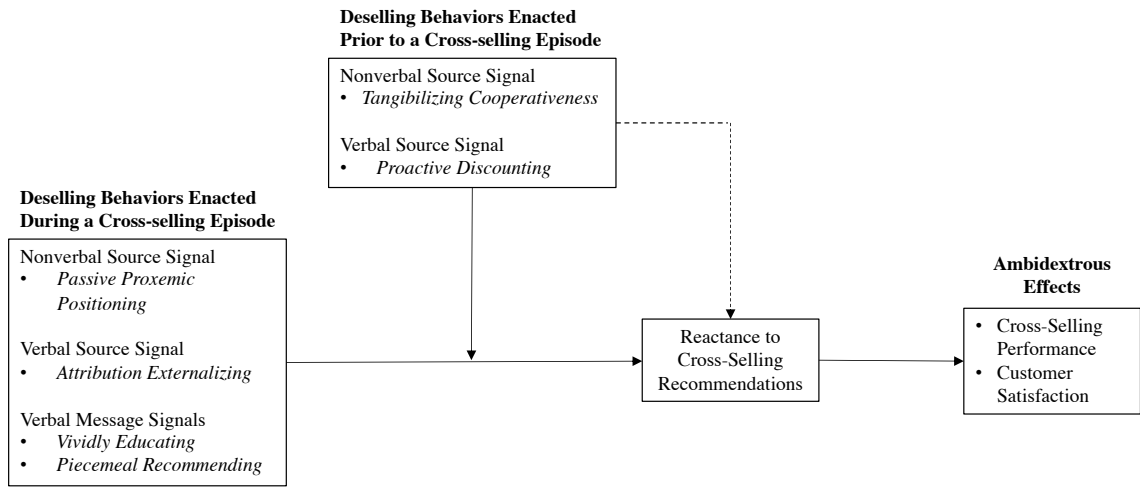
**Deselling Behaviors Enacted Prior to a Cross-selling Episode**

Nonverbal Source Signal
• *Tangibilizing Cooperativeness*

Verbal Source Signal
• *Proactive Discounting*

**Deselling Behaviors Enacted During a Cross-selling Episode**

Nonverbal Source Signal
• *Passive Proxemic Positioning*

Verbal Source Signal
• *Attribution Externalizing*

Verbal Message Signals
• *Vividly Educating*
• *Piecemeal Recommending*

Reactance to Cross-Selling Recommendations

**Ambidextrous Effects**

• Cross-Selling Performance
• Customer Satisfaction